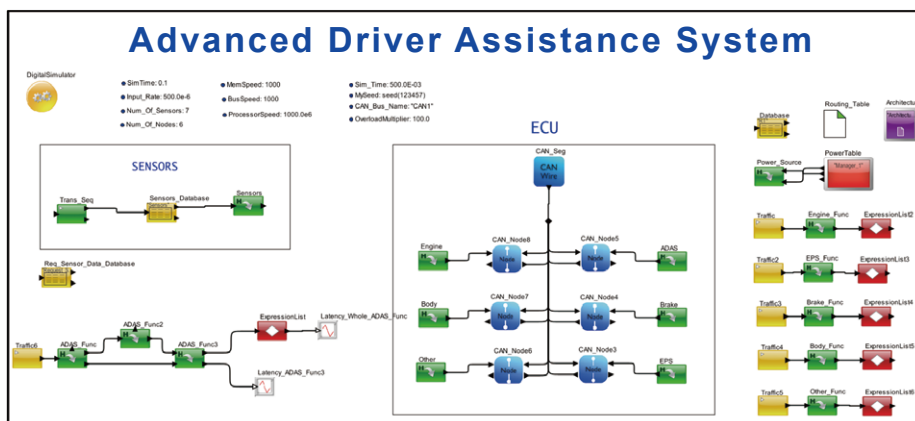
Advanced Driver Assistance System

DigitalSimulator

SimTime: 0.1
Input_Rate: 500.0e-6
Num_Of_Sensors: 7
Num_Of_Nodes: 6

MemSpeed: 1000
BusSpeed: 1000
ProcessorSpeed: 1000.0e6

Sim_Time: 500.0E-03
MySeed: seed(123457)
CAN_Bus_Name: "CAN1"
OverloadMultiplier: 100.0

Database
Routing_Table
Architectu

Power_Source
PowerTable

SENSORS
Trans_Seq
Sensors_Database
Sensors

ECU
CAN_Seg
CAN Wire

Engine
CAN_Node8
CAN_Node5
ADAS
Node
Node

Body
CAN_Node7
CAN_Node4
Brake
Node
Node

Other
CAN_Node6
CAN_Node3
EPS
Node
Node

Req_Sensor_Data_Database

Traffic6
ADAS_Func
ADAS_Func2
ADAS_Func3
ExpressionList
Latency_Whole_ADAS_Func
Latency_ADAS_Func3

Traffic
Engine_Func
ExpressionList2

Traffic2
EPS_Func
ExpressionList3

Traffic3
Brake_Func
ExpressionList4

Traffic4
Body_Func
ExpressionList5

Traffic5
Other_Func
ExpressionList6